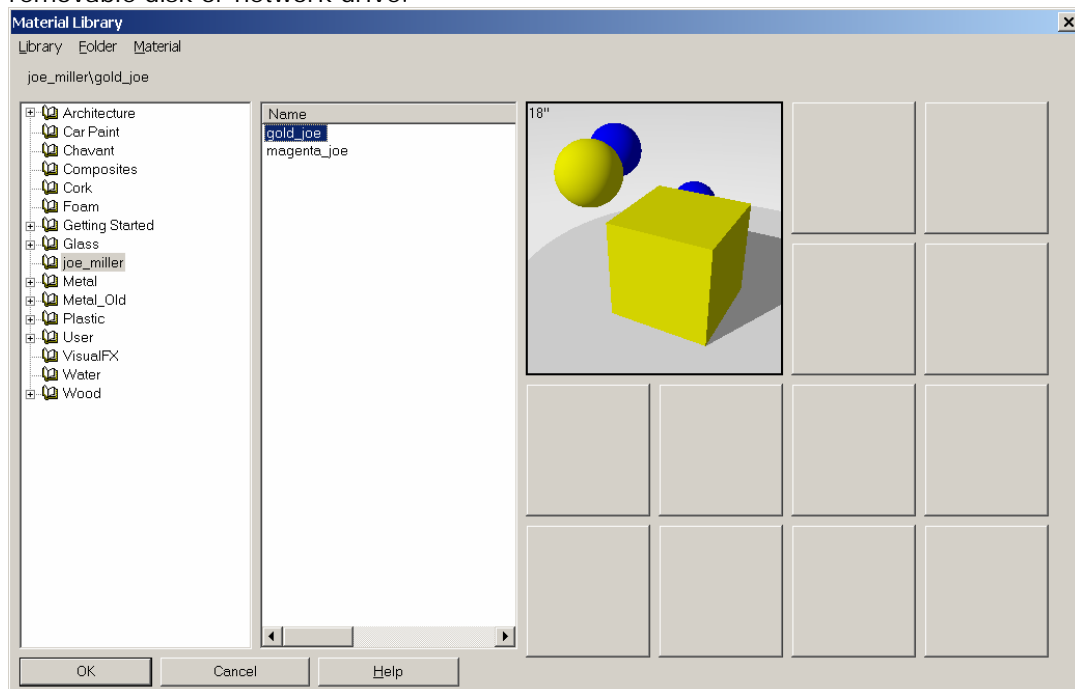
removable disk or network drive.

Material Library

Library Folder Material

joe_miller\gold_joe

Architecture
Car Paint
Chavant
Composites
Cork
Foam
Getting Started
Glass
joe_miller
Metal
Metal_Old
Plastic
User
VisualFX
Water
Wood

Name
gold_joe
magenta_joe

18"

OK
Cancel
Help